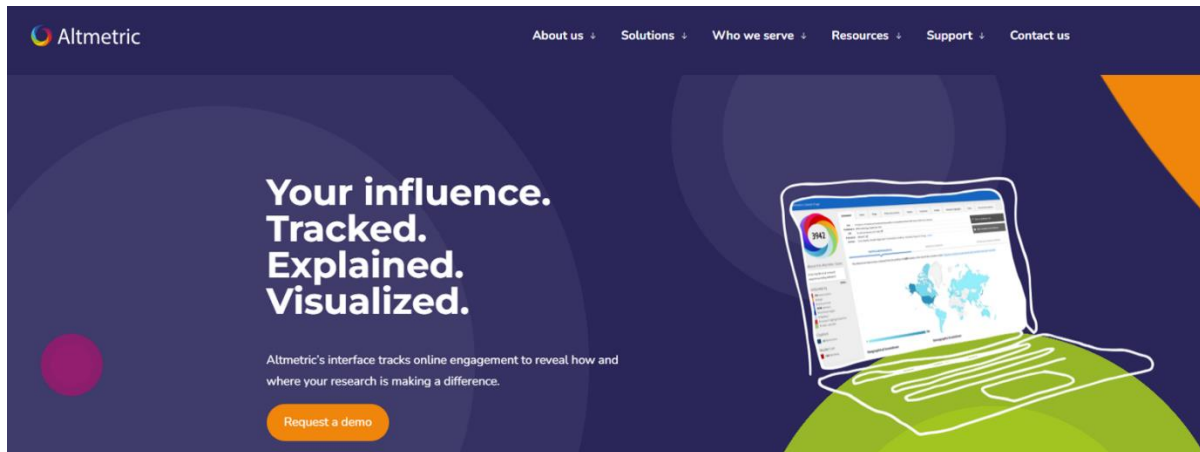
Altmetric

About us ↓ Solutions ↓ Who we serve ↓ Resources ↓ Support ↓ Contact us

Your influence.
Tracked.
Explained.
Visualized.

Altmetric's interface tracks online engagement to reveal how and where your research is making a difference.

Request a demo

3942